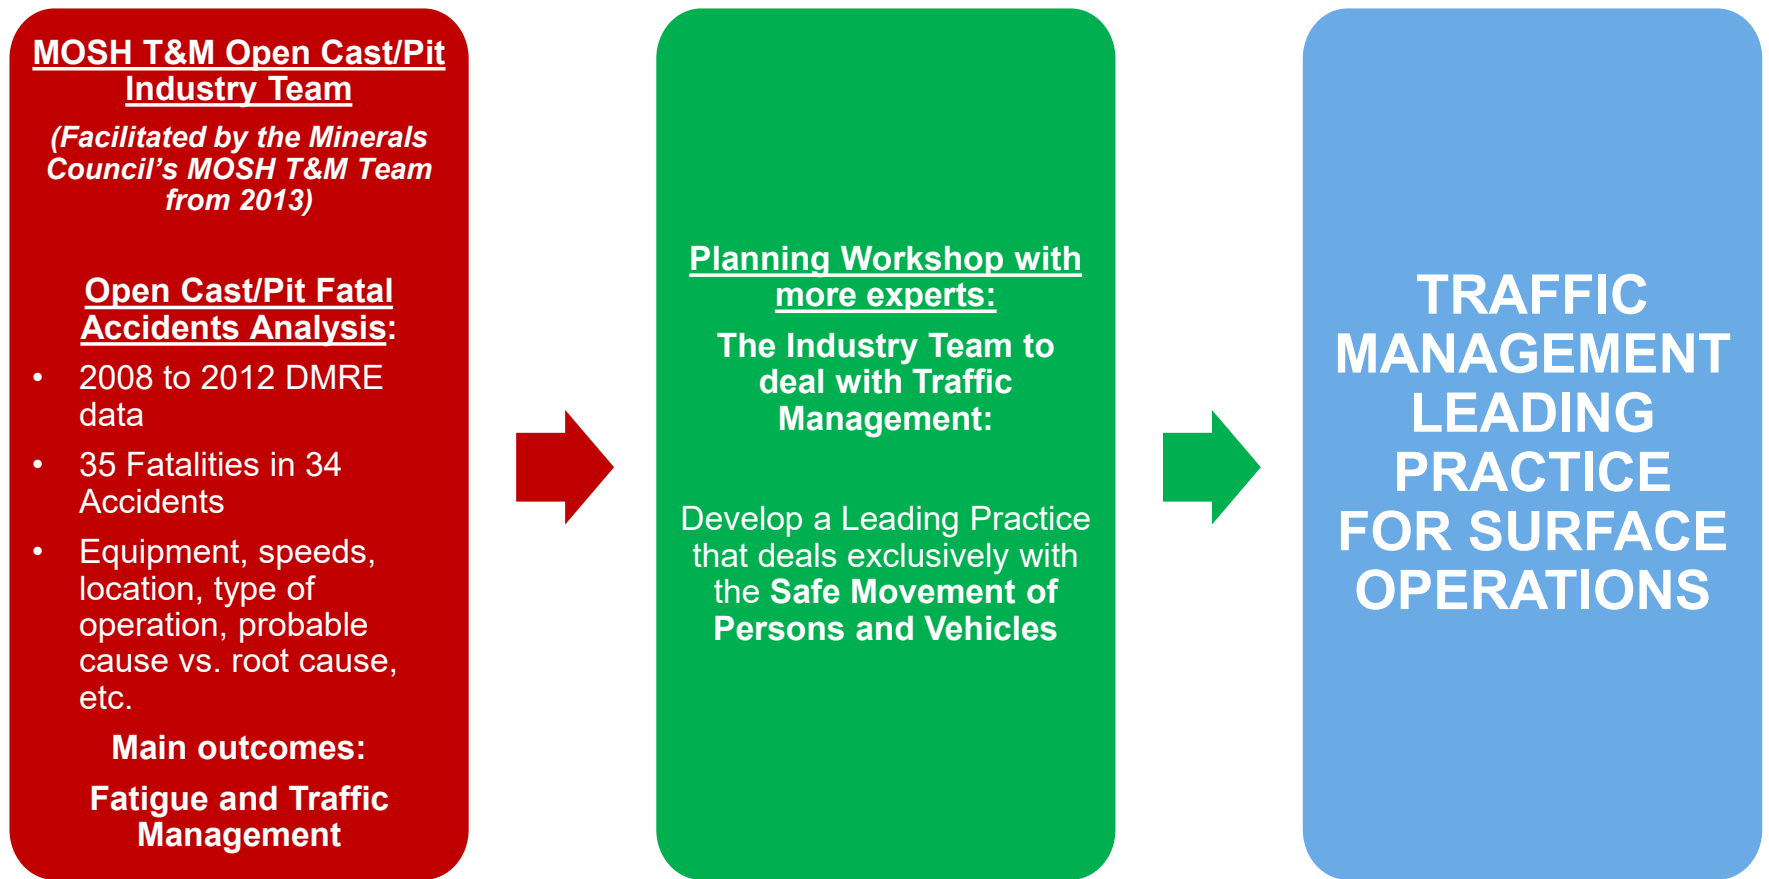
MOSH T&M Open Cast/Pit Industry Team

(Facilitated by the Minerals Council's MOSH T&M Team from 2013)

Open Cast/Pit Fatal Accidents Analysis:

- 2008 to 2012 DMRE data
- 35 Fatalities in 34 Accidents
- Equipment, speeds, location, type of operation, probable cause vs. root cause, etc.

Main outcomes:

Fatigue and Traffic Management

Planning Workshop with more experts:

The Industry Team to deal with Traffic Management:

Develop a Leading Practice that deals exclusively with the Safe Movement of Persons and Vehicles

TRAFFIC MANAGEMENT LEADING PRACTICE FOR SURFACE OPERATIONS